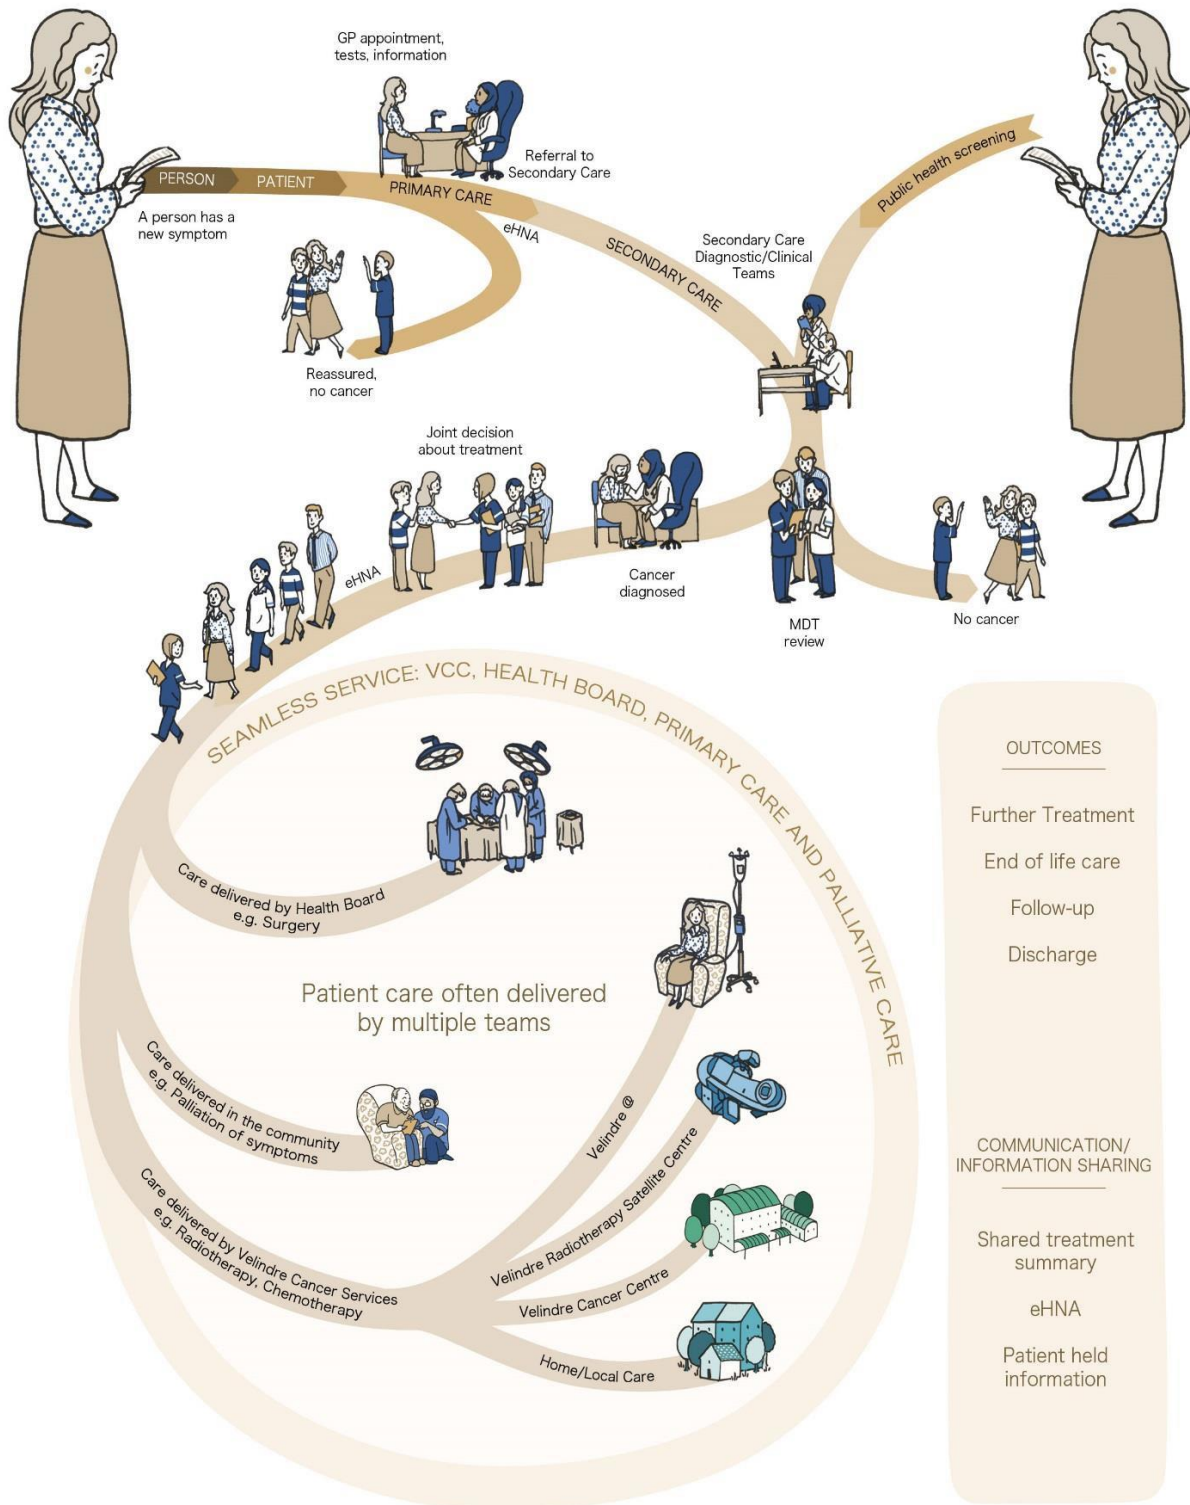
GP appointment, tests, information

PERSON

PATIENT

PRIMARY CARE

Referral to Secondary Care

A person has a new symptom

eHNA

SECONDARY CARE

Secondary Care Diagnostic/Clinical Teams

Public health screening

Reassured, no cancer

Joint decision about treatment

eHNA

Cancer diagnosed

MDT review

No cancer

SEAMLESS SERVICE: VCC, HEALTH BOARD, PRIMARY CARE AND PALLIATIVE CARE

Care delivered by Health Board e.g. Surgery

Patient care often delivered by multiple teams

Care delivered in the community e.g. Palliation of symptoms

Velindre @

Care delivered by Velindre Cancer Services e.g. Radiotherapy, Chemotherapy

Velindre Radiotherapy Satellite Centre

Velindre Cancer Centre

Home/Local Care

OUTCOMES

Further Treatment

End of life care

Follow-up

Discharge

COMMUNICATION/ INFORMATION SHARING

Shared treatment summary

eHNA

Patient held information